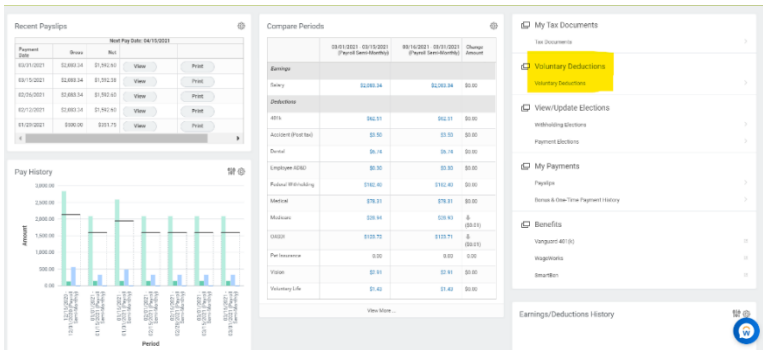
Recent Payslips

Next Pay Date: 04/15/2021

| Payment Date | Gross | Net | | |
|---|---|---|---|---|
| 03/31/2021 | \$2,083.34 | \$1,592.60 | View | Print |
| 03/15/2021 | \$2,083.34 | \$1,592.38 | View | Print |
| 02/26/2021 | \$2,083.34 | \$1,592.60 | View | Print |
| 02/12/2021 | \$2,083.34 | \$1,592.60 | View | Print |
| 01/29/2021 | \$580.00 | \$357.75 | View | Print |

Pay History

3,000.00
2,500.00
2,000.00
1,500.00
1,000.00
500.00
0.00

Amount

Period

Compare Periods

| | 03/01/2021 - 03/15/2021 (Payroll Semi-Monthly) | 03/16/2021 - 03/31/2021 (Payroll Semi-Monthly) | Change Amount |
|---|---|---|---|
| Earnings | | | |
| Salary | \$2,083.34 | \$2,083.34 | \$0.00 |
| Deductions | | | |
| 401k | \$62.51 | \$62.51 | \$0.00 |
| Accident (Post tax) | \$3.55 | \$3.55 | \$0.00 |
| Dental | \$6.14 | \$6.14 | \$0.00 |
| Employee ASO | \$0.35 | \$0.35 | \$0.00 |
| Federal Withholding | \$162.40 | \$162.40 | \$0.00 |
| Medical | \$78.51 | \$78.51 | \$0.00 |
| Medicare | \$28.68 | \$28.63 | -\$ (\$0.05) |
| OASDI | \$122.72 | \$122.71 | -\$ (\$0.01) |
| Pet Insurance | 0.00 | 0.00 | \$0.00 |
| Vision | \$2.91 | \$2.91 | \$0.00 |
| Voluntary Life | \$1.42 | \$1.42 | \$0.00 |

View More...

My Tax Documents
Tax Documents

Voluntary Deductions
Voluntary Deductions

View/Update Elections
Withholding Elections
Payment Elections

My Payments
Payslips
Bonus & One-Time Payment History

Benefits
Vanguard 401(k)
WageWorks
SmartBen

Earnings/Deductions History